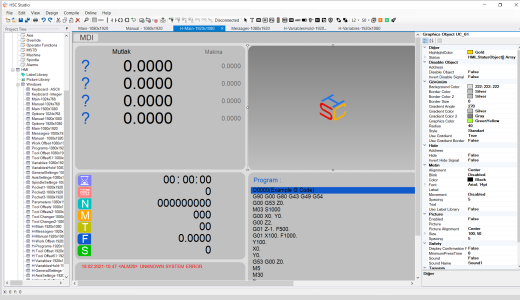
HMI Studio
File Edit View Design Compile Online Help
Disconnected
Project Tree
Main-1080x1920 Manual-1080x1920 H-Main-1920x1080 Messages-1920x1080 H-Variables-1920x1080 H-Variables-1920x1080
MDI
Mutlak
Makina
?
0.0000
?
0.0000
?
0.0000
?
0.0000
?
0.0000
00 : 00 : 00
0
000000000
00
0
0
Program :
G90 G00 G40 G49 G54 G64.
G00 G53 Z0.
M03 S1000.
G00 X0. Y0.
G00 Z2.
G01 Z-1. F500.
G01 X100. F1000.
Y100.
X0.
Y0.
G53 G00 Z0.
M5
M30
Graphics Object: LIC_01
Object
HighlightColor Gold
Status HMI_StatusObject Array
Disable Object
Address
Disable Object False
Invert Disable Signal False
Direction
Background Color 220; 220; 220
Gradient Color Silver
Border Color Silver
Border Size 1
Gradient Angle 270
Gradient Color1 Silver
Gradient Color 2 Gray
Graphics Color GreenYellow
Radius 40
Style Standard
Use Gradient True
Use Gradient Border False
Hide
Address
Hide False
Invert Hide Signal False
Media
Alignment Center
Bind Disabled
Font Arial; 11pt
Label
Measures Disabled
Severity True
Text
Use Label Library False
Picture
Enabled False
Picture
Picture Alignment Center
Picture Size 100; 100
Sound
Display Confirmation False
Minimum Press Time 0
Sound False
Sound Name Sound1
Security
Security
Object